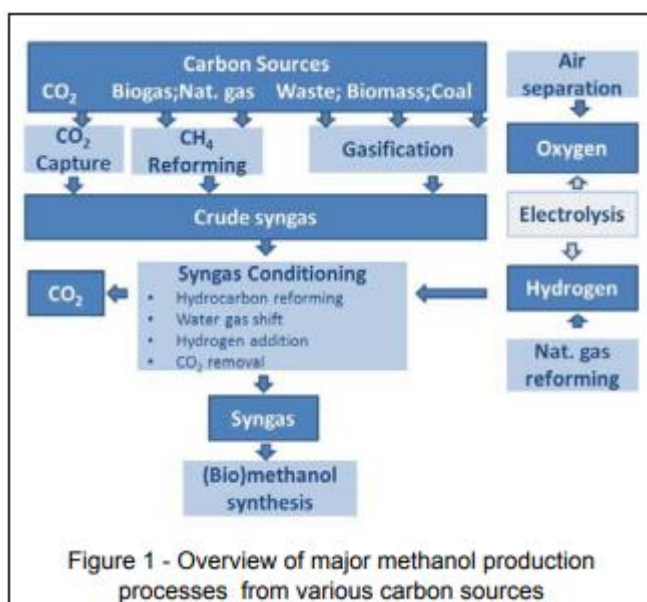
Carbon Sources

$CO_2$ Biogas;Nat. gas Waste; Biomass;Coal

$CO_2$ Capture

$CH_4$ Reforming

Gasification

Air separation

Oxygen

Electrolysis

Crude syngas

Syngas Conditioning
- Hydrocarbon reforming
- Water gas shift
- Hydrogen addition
- $CO_2$ removal

$CO_2$

Hydrogen

Nat. gas reforming

Syngas

(Bio)methanol synthesis

Figure 1 - Overview of major methanol production processes from various carbon sources